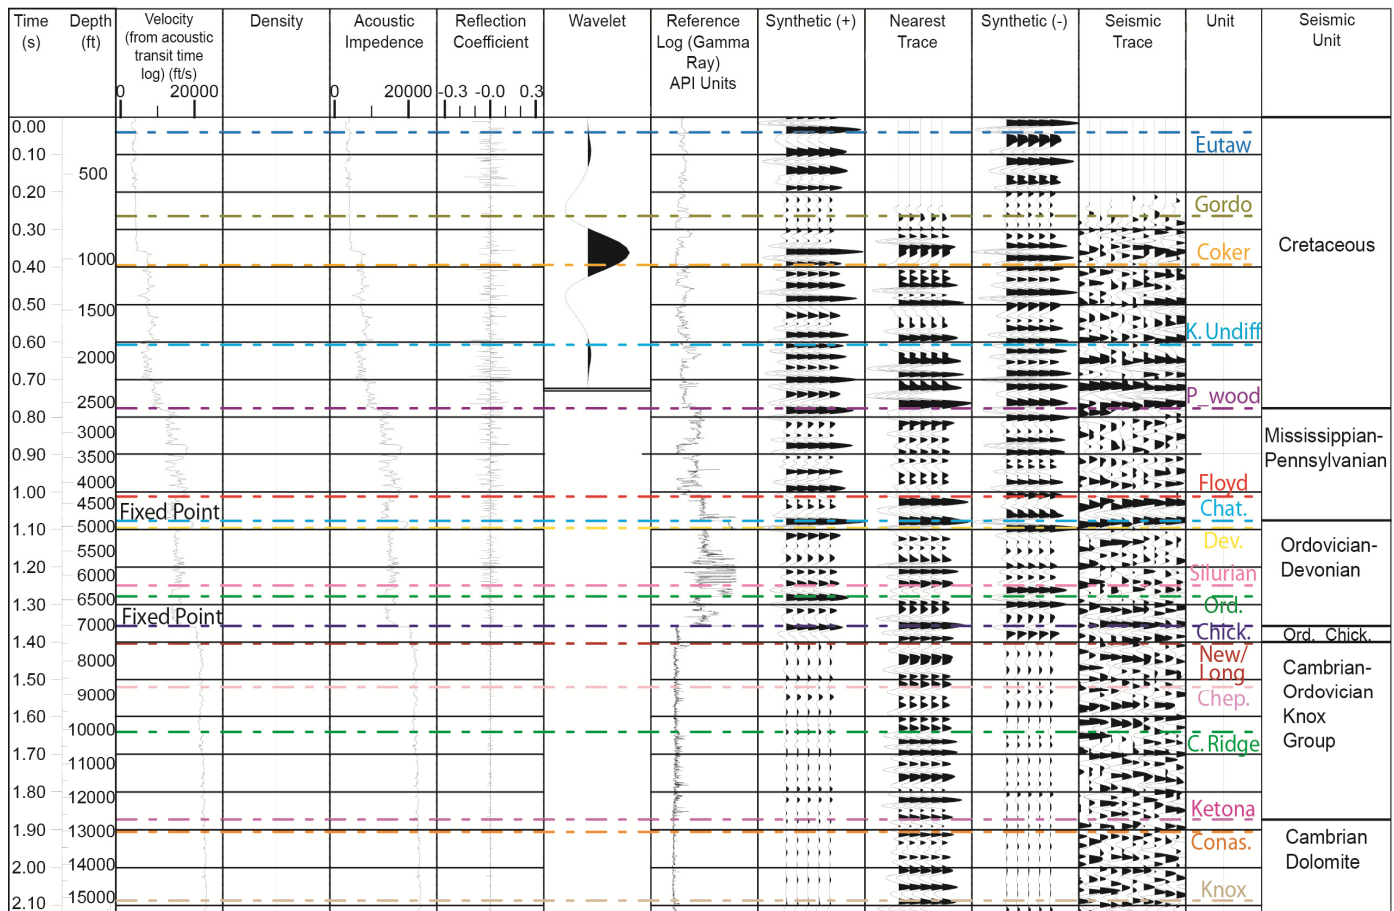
Time (s)
Depth (ft)
Velocity (from acoustic transit time log) (ft/s)
0 20000
Density
Acoustic Impedence
0 20000
Reflection Coefficient
-0.3 -0.0 0.3
Wavelet
Reference Log (Gamma Ray) API Units
Synthetic (+)
Nearest Trace
Synthetic (-)
Seismic Trace
Unit
Seismic Unit

0.00
0.10
0.20
0.30
0.40
0.50
0.60
0.70
0.80
0.90
1.00
1.10
1.20
1.30
1.40
1.50
1.60
1.70
1.80
1.90
2.00
2.10

500
1000
1500
2000
2500
3000
3500
4000
4500
5000
5500
6000
6500
7000
8000
9000
10000
11000
12000
13000
14000
15000

Fixed Point
Fixed Point

Eutaw
Gordo
Coker
K. Undiff
P_wood
Floyd
Chat.
Dev.
Silurian
Ord.
Chick.
New/ Long
Chep.
C. Ridge
Ketona
Conas.
Knox

Cretaceous
Mississippian-Pennsylvanian
Ordovician-Devonian
Ord. Chick.
Cambrian-Ordovician Knox Group
Cambrian Dolomite